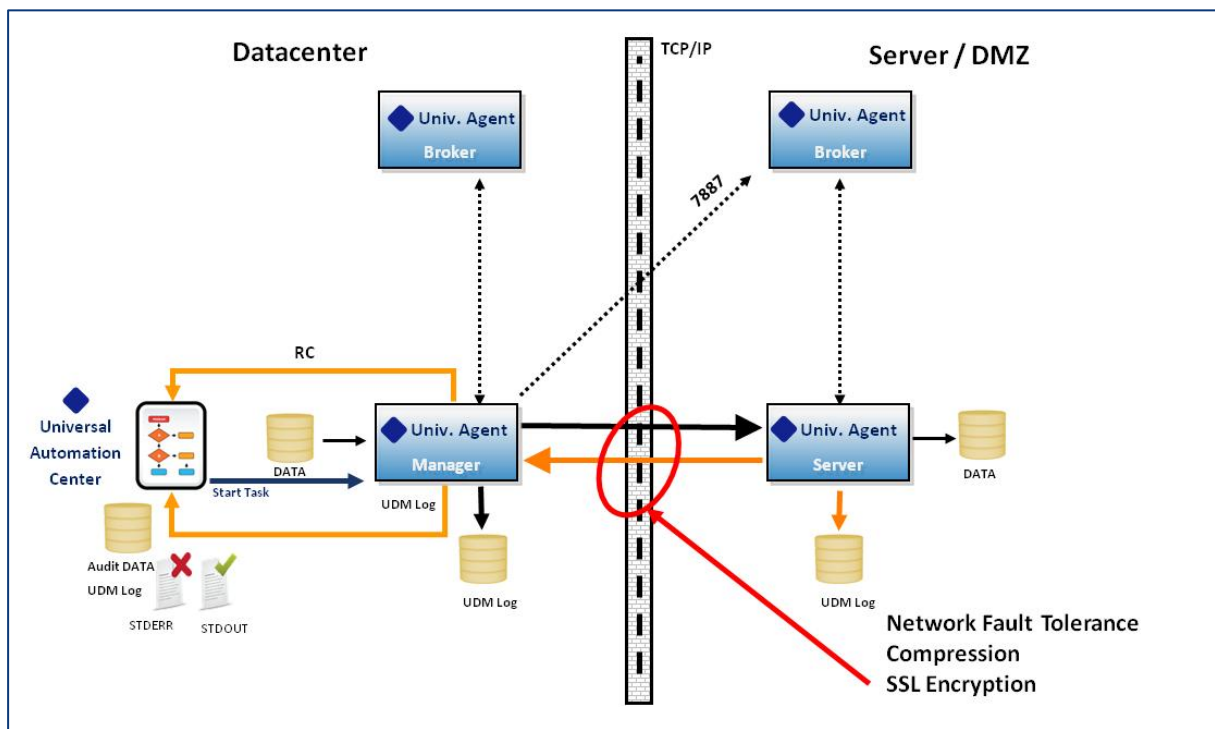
Datacenter

TCP/IP

Server / DMZ

Univ. Agent
Broker

Univ. Agent
Broker

7887

RC

Universal Automation Center

DATA

Univ. Agent
Manager

Start Task

UDM Log

Univ. Agent
Server

DATA

Audit DATA
UDM Log

STDERR

STDOUT

UDM Log

UDM Log

Network Fault Tolerance
Compression
SSL Encryption